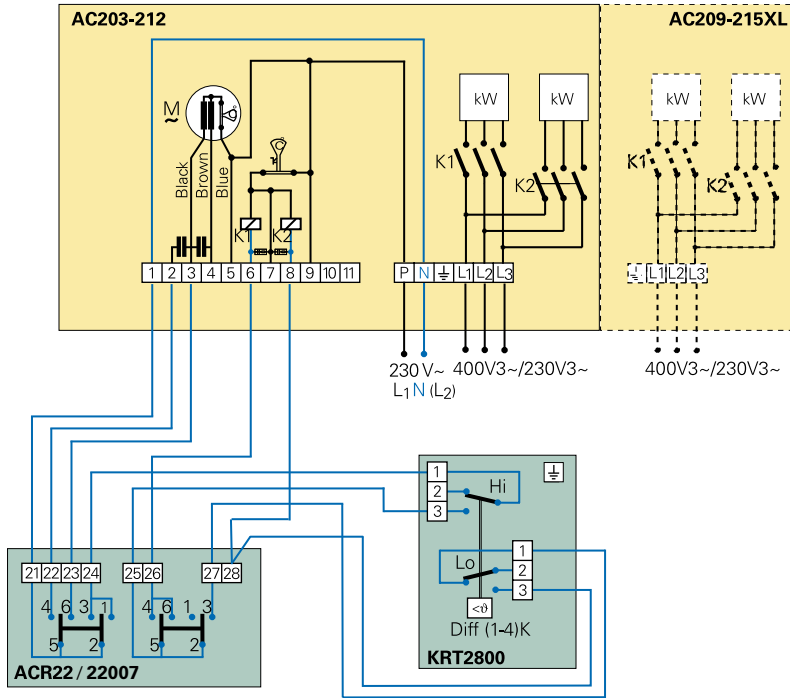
AC203-212

AC209-215XL

M
~

Black Brown Blue

kW kW

K1 K2

K1 K2

1 2 3 4 5 6 7 8 9 10 11

P N ⏚ L1 L2 L3

230 V~
L1 N (L2)

400V3~/230V3~

kW kW

K1 K2

⏚ L1 L2 L3

400V3~/230V3~

1
2
3
Hi
⏚

Lo
1
2
3
<ϑ
Diff (1-4)K
KRT2800

21 22 23 24 25 26 27 28
4 6 3 1
5 2
4 6 1 3
5 2
ACR22 / 22007